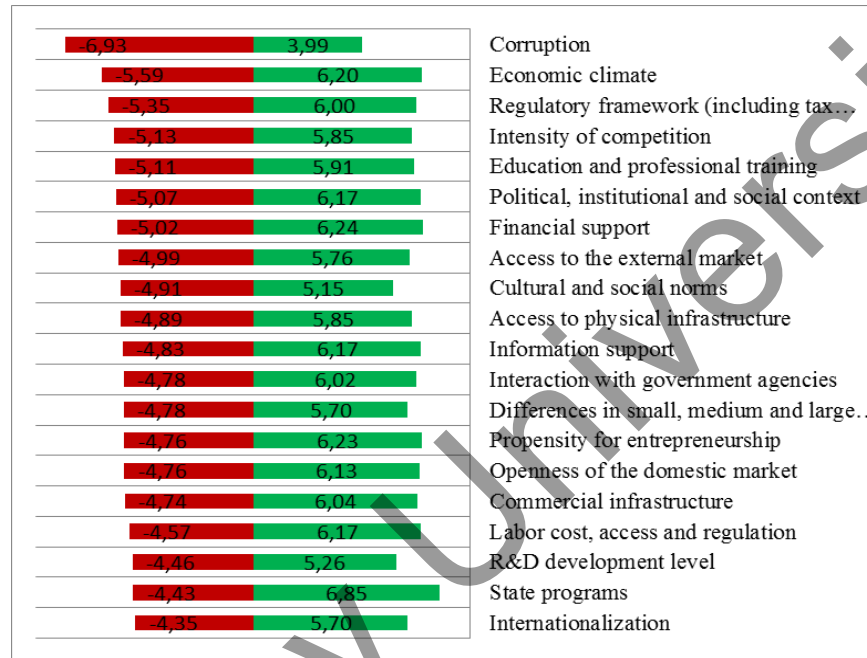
| | | |
|---|---|---|
| -6,93 | 3,99 | Corruption |
| -5,59 | 6,20 | Economic climate |
| -5,35 | 6,00 | Regulatory framework (including tax… |
| -5,13 | 5,85 | Intensity of competition |
| -5,11 | 5,91 | Education and professional training |
| -5,07 | 6,17 | Political, institutional and social context |
| -5,02 | 6,24 | Financial support |
| -4,99 | 5,76 | Access to the external market |
| -4,91 | 5,15 | Cultural and social norms |
| -4,89 | 5,85 | Access to physical infrastructure |
| -4,83 | 6,17 | Information support |
| -4,78 | 6,02 | Interaction with government agencies |
| -4,78 | 5,70 | Differences in small, medium and large… |
| -4,76 | 6,23 | Propensity for entrepreneurship |
| -4,76 | 6,13 | Openness of the domestic market |
| -4,74 | 6,04 | Commercial infrastructure |
| -4,57 | 6,17 | Labor cost, access and regulation |
| -4,46 | 5,26 | R&D development level |
| -4,43 | 6,85 | State programs |
| -4,35 | 5,70 | Internationalization |

Univers